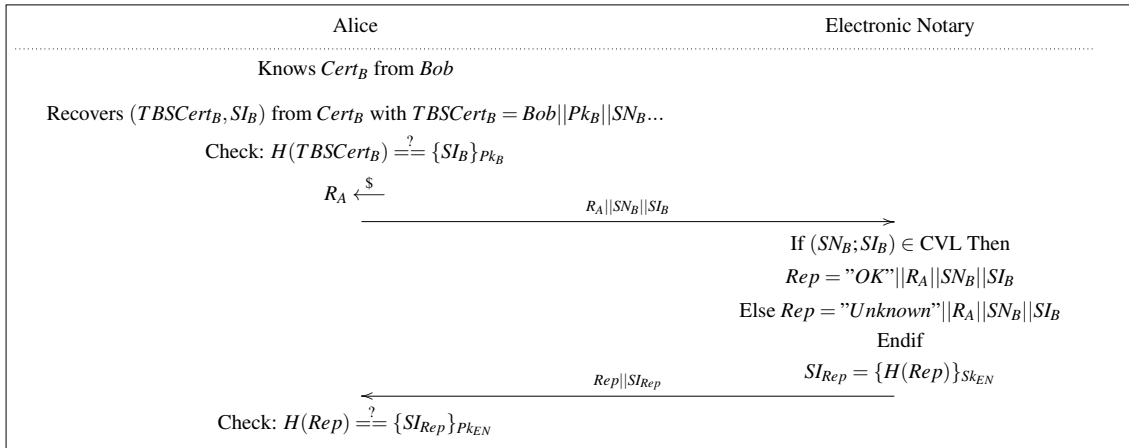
Alice Electronic Notary

Knows $Cert_B$ from $Bob$

Recovers $(TBSCert_B, SI_B)$ from $Cert_B$ with $TBSCert_B = Bob||Pk_B||SN_B...$

Check: $H(TBSCert_B) \stackrel{?}{==} \{SI_B\}_{Pk_B}$

$R_A \xleftarrow{\$}$

$R_A||SN_B||SI_B$

If $(SN_B; SI_B) \in$ CVL Then

$Rep = "OK"||R_A||SN_B||SI_B$

Else $Rep = "Unknown"||R_A||SN_B||SI_B$

Endif

$SI_{Rep} = \{H(Rep)\}_{Sk_{EN}}$

$Rep||SI_{Rep}$

Check: $H(Rep) \stackrel{?}{==} \{SI_{Rep}\}_{Pk_{EN}}$